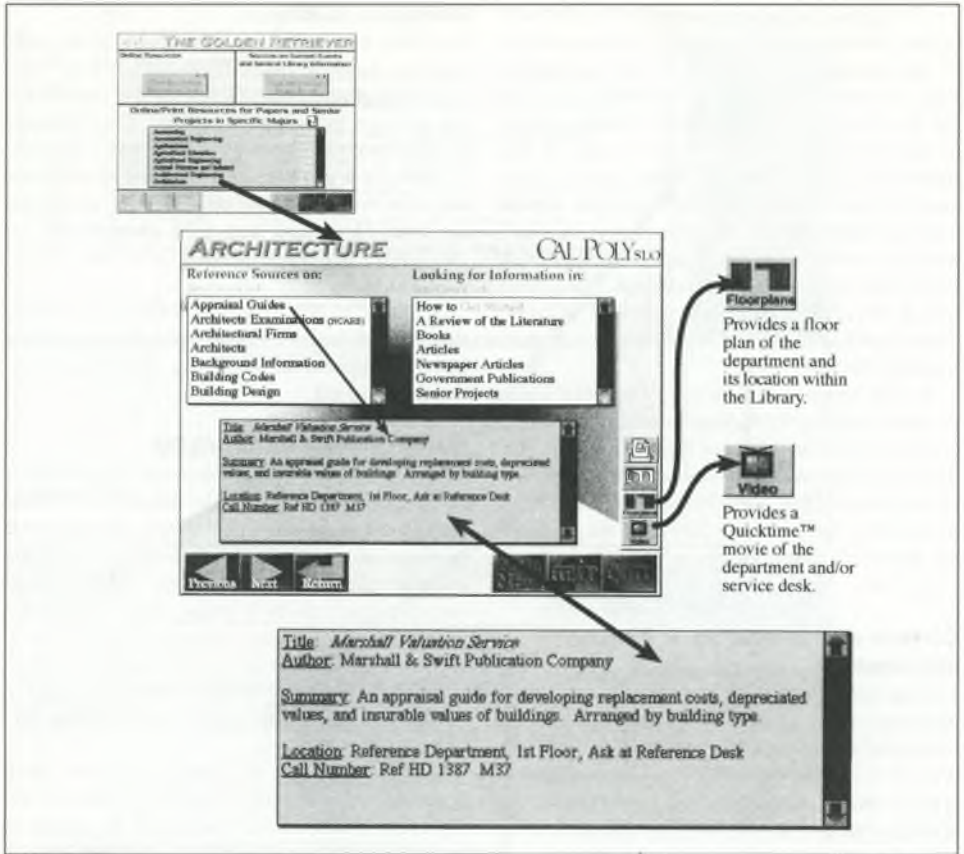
THE GOLDEN RETRIEVER

Online Resources

Sessions on Special Events and General Library Information

Online/Print Resources for Papers and Senior Projects in Specific Majors

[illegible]

ARCHITECTURE

CAL POLY SLO

Reference Sources on:

Appraisal Guides
Architects Examinations (NCARB)
Architectural Firms
Architects
Background Information
Building Codes
Building Design

Looking for Information in:

How to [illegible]
A Review of the Literature
Books
Articles
Newspaper Articles
Government Publications
Senior Projects

Title: Marshall Valuation Service
Author: Marshall & Swift Publication Company

Summary: An appraisal guide for developing replacement costs, depreciated values, and insurable values of buildings. Arranged by building type.

Location: Reference Department, 1st Floor, Ask at Reference Desk
Call Number: Ref HD 1387 M37

Previous Next Return

Floorplans

Provides a floor plan of the department and its location within the Library.

Video

Provides a Quicktime™ movie of the department and/or service desk.

Title: Marshall Valuation Service
Author: Marshall & Swift Publication Company

Summary: An appraisal guide for developing replacement costs, depreciated values, and insurable values of buildings. Arranged by building type.

Location: Reference Department, 1st Floor, Ask at Reference Desk
Call Number: Ref HD 1387 M37